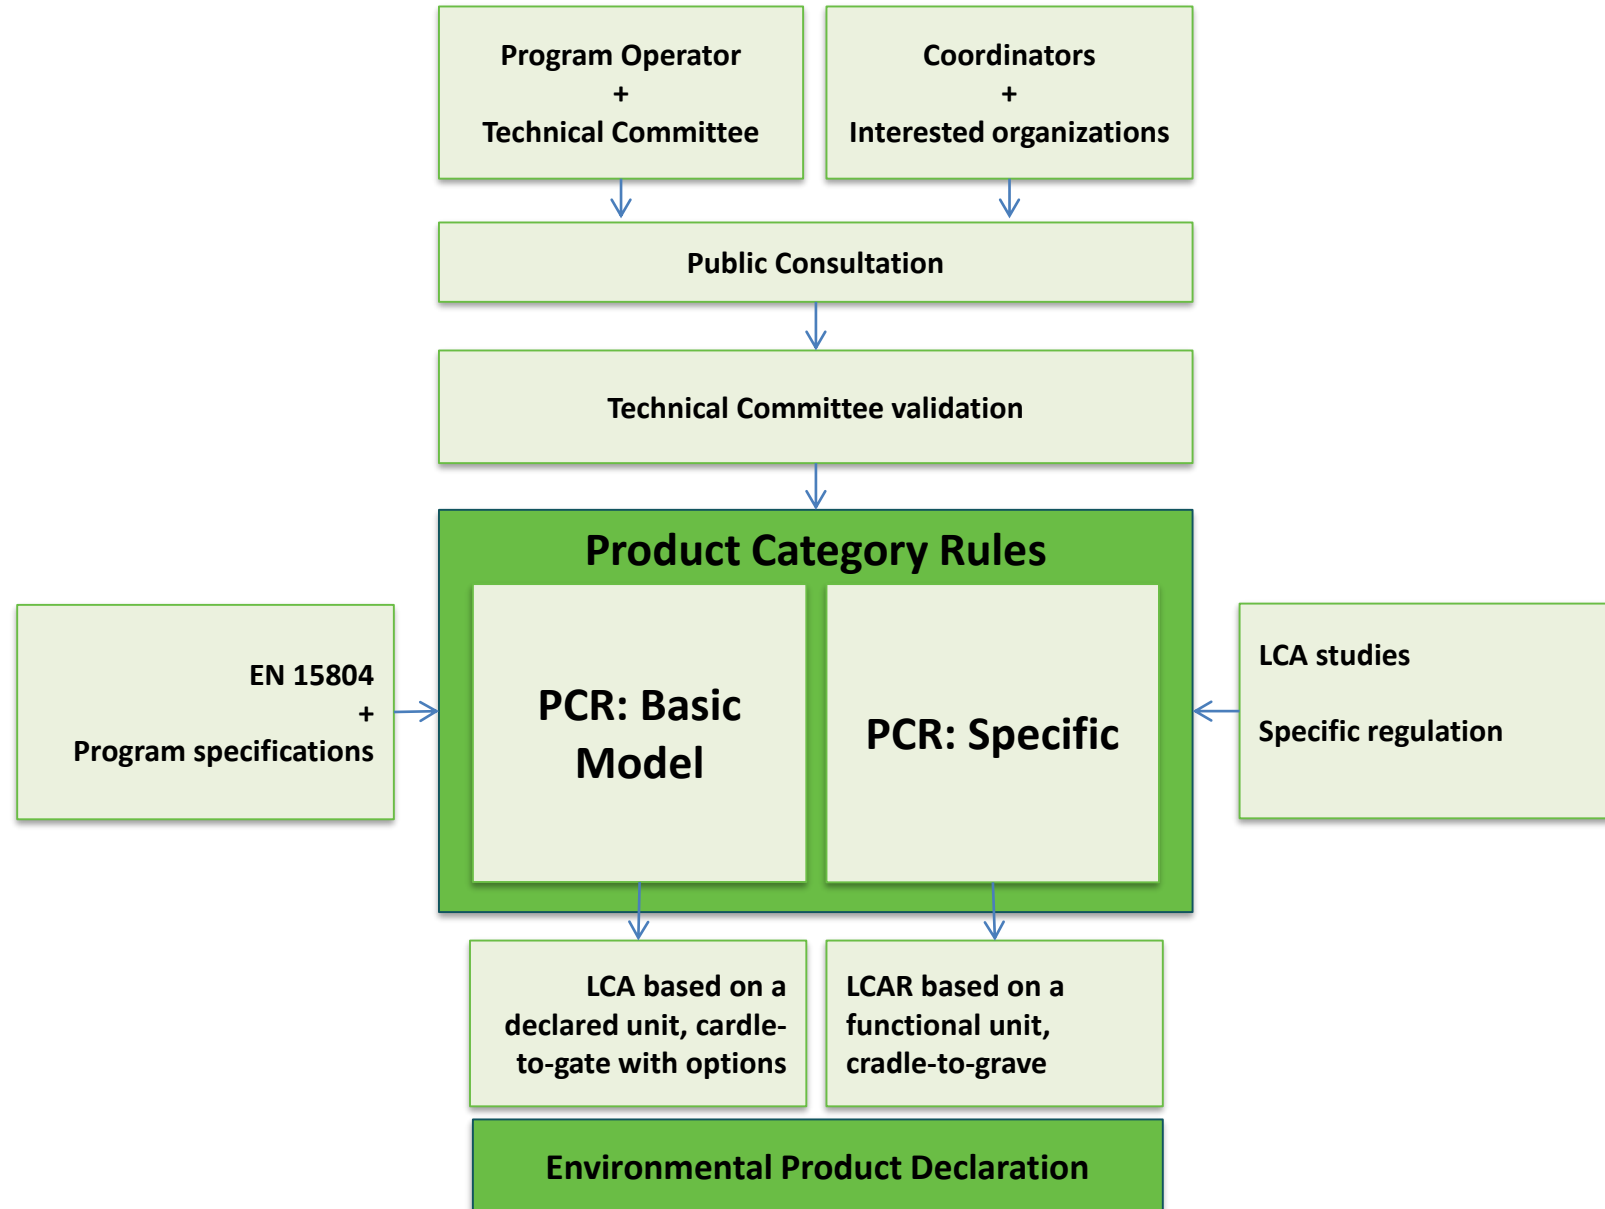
Program Operator
+
Technical Committee

Coordinators
+
Interested organizations

Public Consultation

Technical Committee validation

Product Category Rules

EN 15804
+
Program specifications

PCR: Basic Model

PCR: Specific

LCA studies

Specific regulation

LCA based on a declared unit, cardle-to-gate with options

LCAR based on a functional unit, cradle-to-grave

Environmental Product Declaration